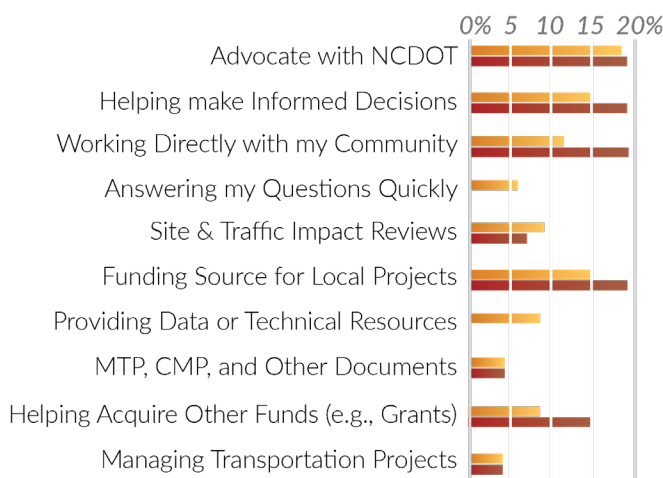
0% 5 10 15 20%

Advocate with NCDOT

Helping make Informed Decisions

Working Directly with my Community

Answering my Questions Quickly

Site & Traffic Impact Reviews

Funding Source for Local Projects

Providing Data or Technical Resources

MTP, CMP, and Other Documents

Helping Acquire Other Funds (e.g., Grants)

Managing Transportation Projects